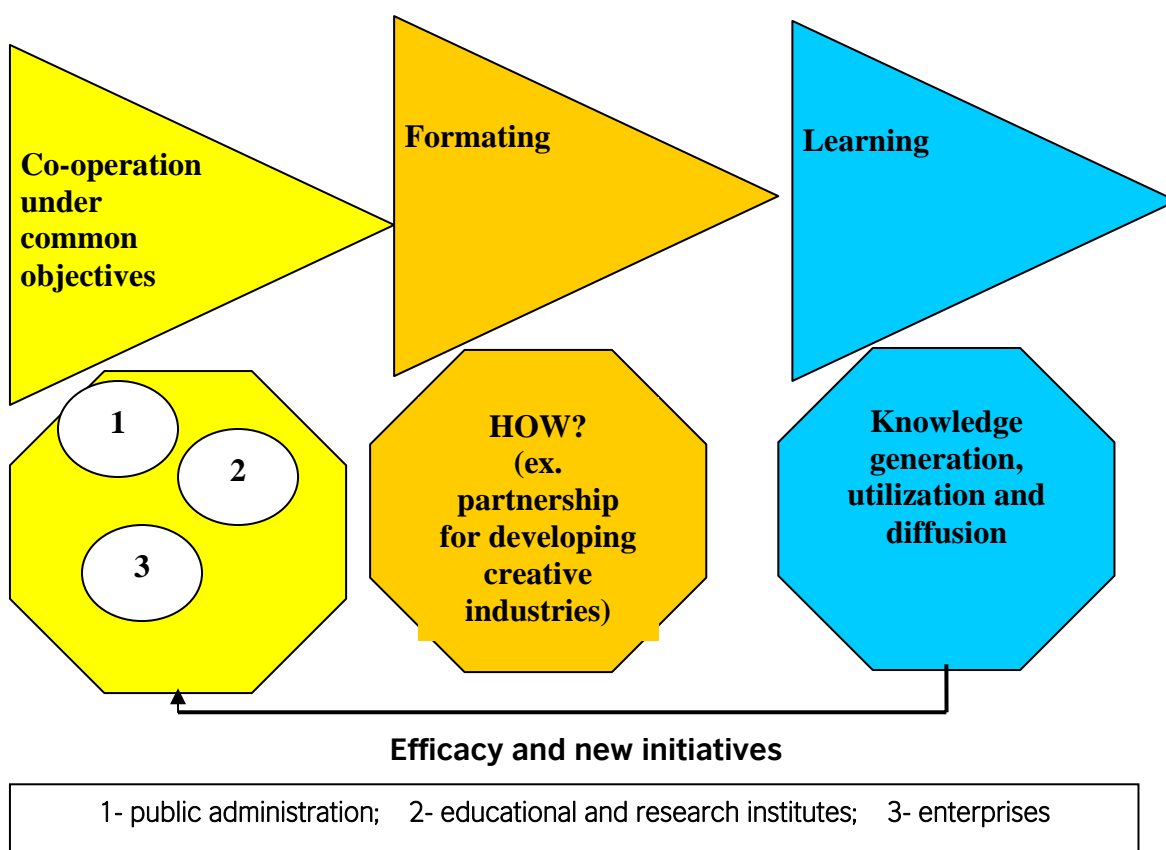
Co-operation under common objectives

Formating

Learning

1

2

3

HOW? (ex. partnership for developing creative industries)

Knowledge generation, utilization and diffusion

Efficacy and new initiatives

1- public administration; 2- educational and research institutes; 3- enterprises